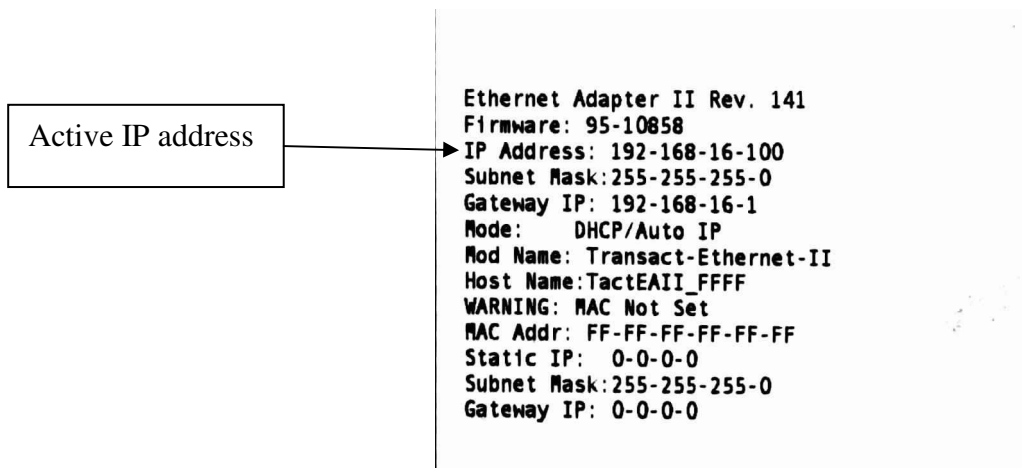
Active IP address

Ethernet Adapter II Rev. 141
Firmware: 95-10858
IP Address: 192-168-16-100
Subnet Mask:255-255-255-0
Gateway IP: 192-168-16-1
Mode: DHCP/Auto IP
Mod Name: Transact-Ethernet-II
Host Name:TactEAII_FFFF
WARNING: MAC Not Set
MAC Addr: FF-FF-FF-FF-FF-FF
Static IP: 0-0-0-0
Subnet Mask:255-255-255-0
Gateway IP: 0-0-0-0